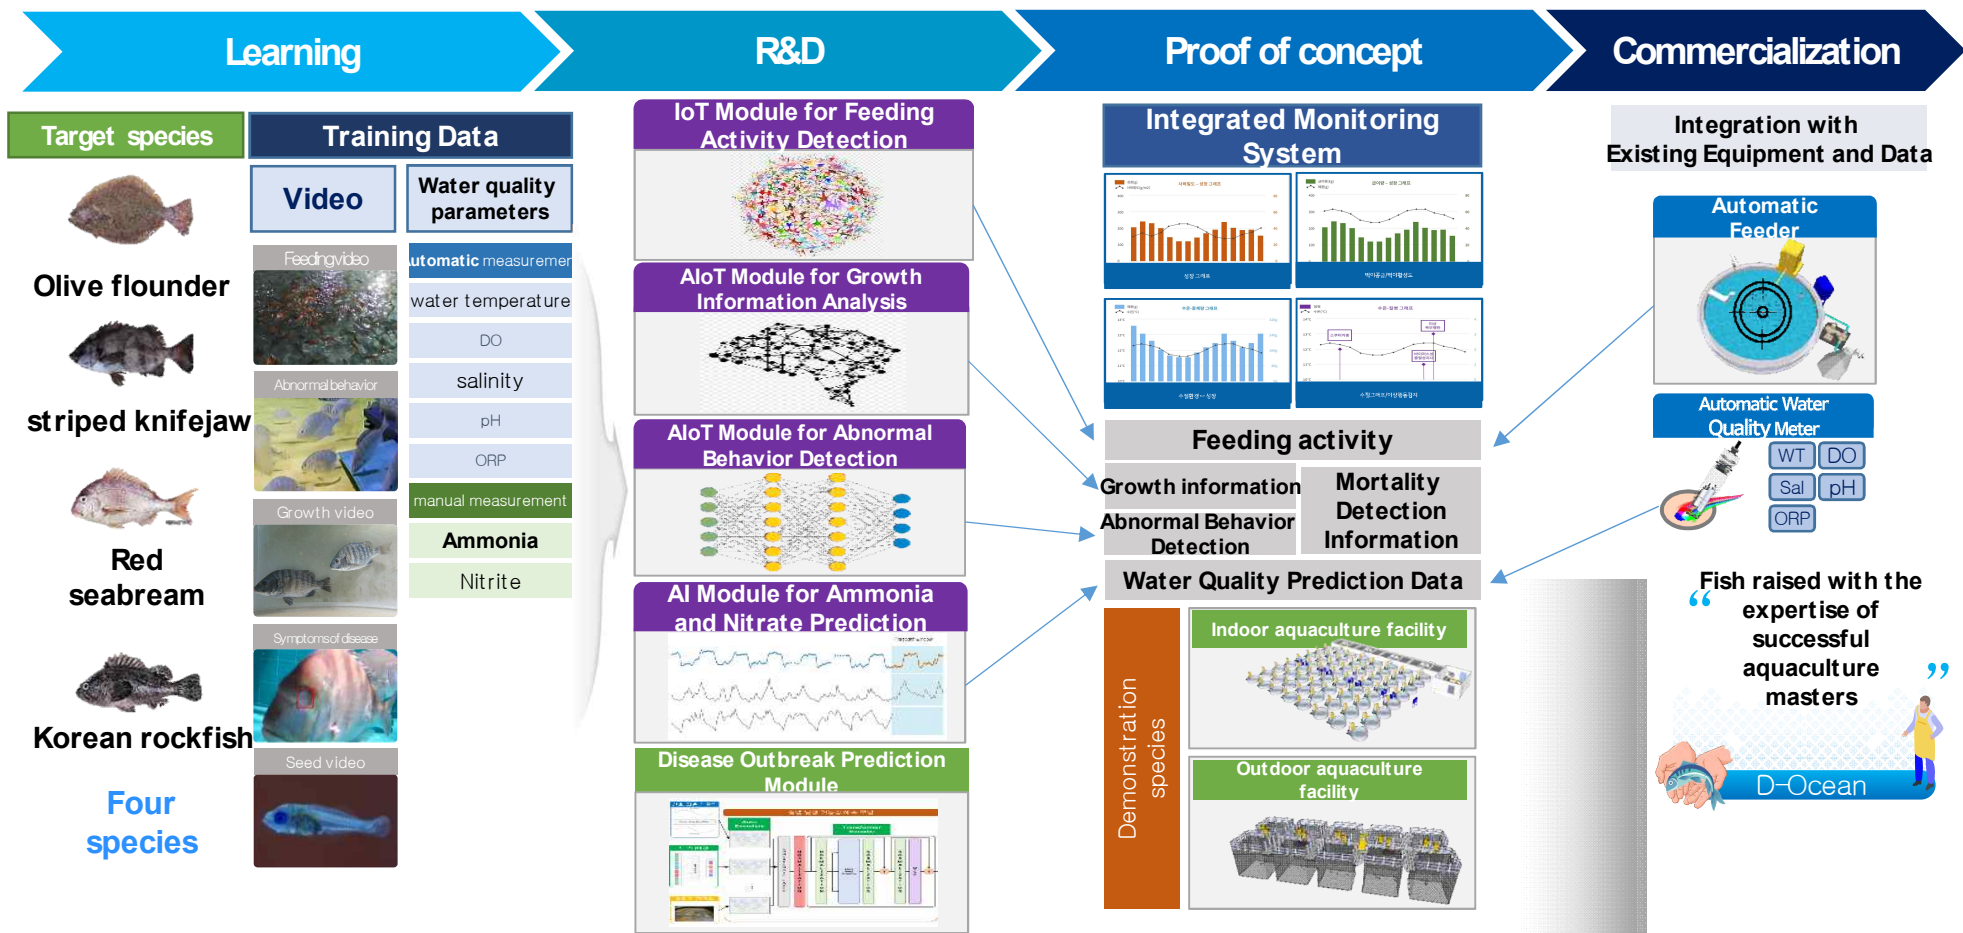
Learning

R&D

Proof of concept

Commercialization

Target species

Training Data

Olive flounder

striped knifejaw

Red seabream

Korean rockfish

Four species

Video

Water quality parameters

Feeding video

Abnormal behavior

Growth video

Symptoms of disease

Seed video

automatic measuremen

water temperature

DO

salinity

pH

ORP

manual measurement

Ammonia

Nitrite

IoT Module for Feeding Activity Detection

AIoT Module for Growth Information Analysis

AIoT Module for Abnormal Behavior Detection

AI Module for Ammonia and Nitrate Prediction

Disease Outbreak Prediction Module

Integrated Monitoring System

Feeding activity

Growth information

Abnormal Behavior Detection

Mortality Detection Information

Water Quality Prediction Data

Demonstration species

Indoor aquaculture facility

Outdoor aquaculture facility

Integration with Existing Equipment and Data

Automatic Feeder

Automatic Water Quality Meter

WT

DO

Sal

pH

ORP

“ Fish raised with the expertise of successful aquaculture masters ”

D-Ocean